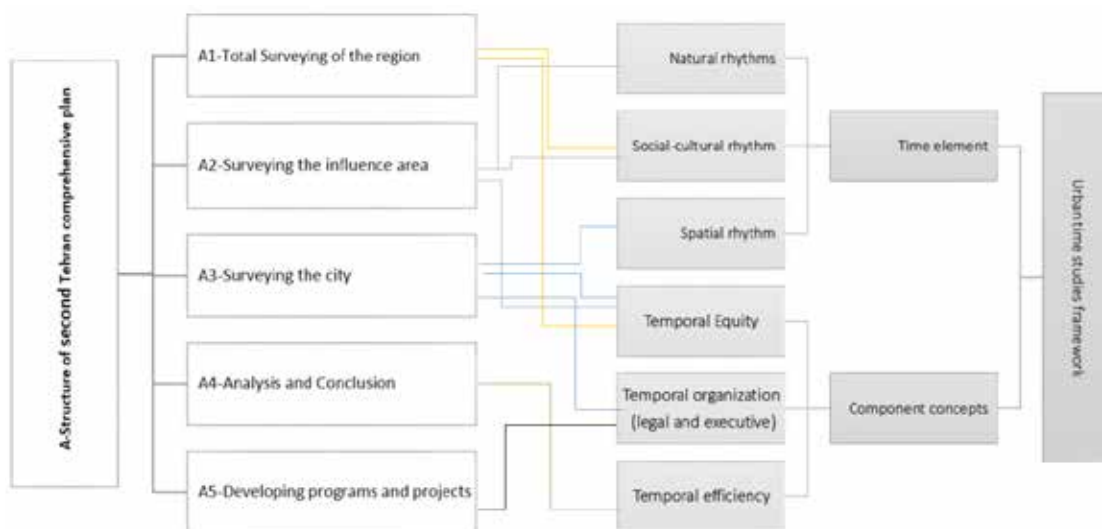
A-Structure of second Tehran comprehensive plan

A1-Total Surveying of the region

A2-Surveying the influence area

A3-Surveying the city

A4-Analysis and Conclusion

A5-Developing programs and projects

Natural rhythms

Social-cultural rhythm

Spatial rhythm

Temporal Equity

Temporal organization (legal and executive)

Temporal efficiency

Time element

Component concepts

Urban time studies framework